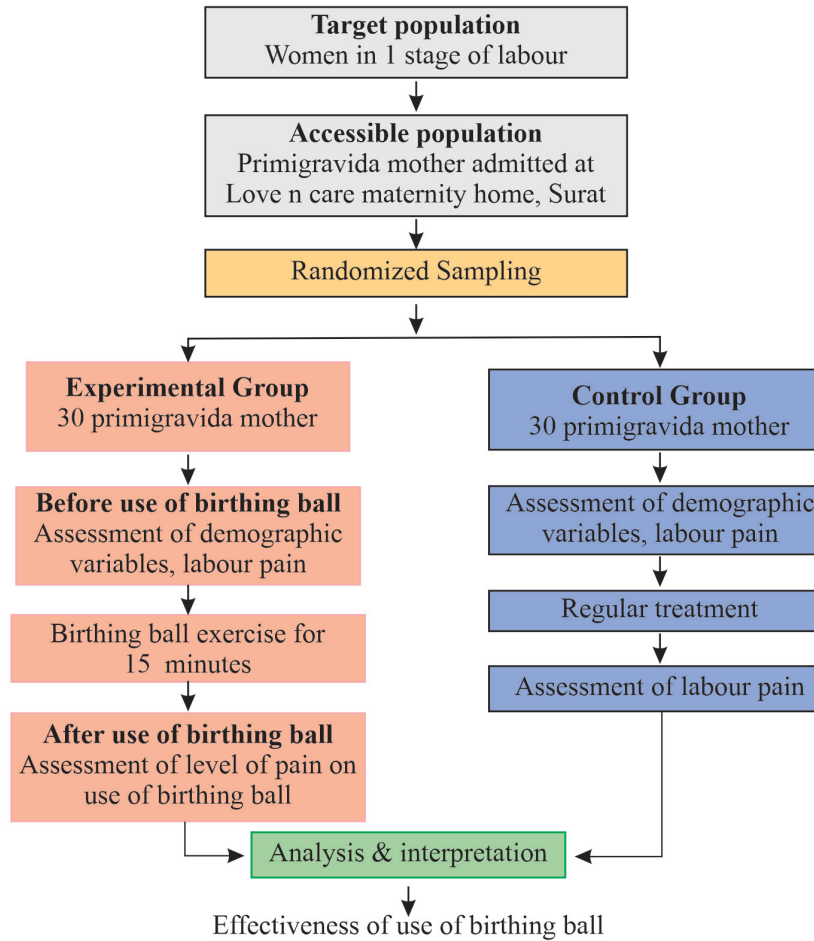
Target population
Women in 1 stage of labour

Accessible population
Primigravida mother admitted at Love n care maternity home, Surat

Randomized Sampling

Experimental Group
30 primigravida mother

Before use of birthing ball
Assessment of demographic variables, labour pain

Birthing ball exercise for 15 minutes

After use of birthing ball
Assessment of level of pain on use of birthing ball

Control Group
30 primigravida mother

Assessment of demographic variables, labour pain

Regular treatment

Assessment of labour pain

Analysis & interpretation

Effectiveness of use of birthing ball